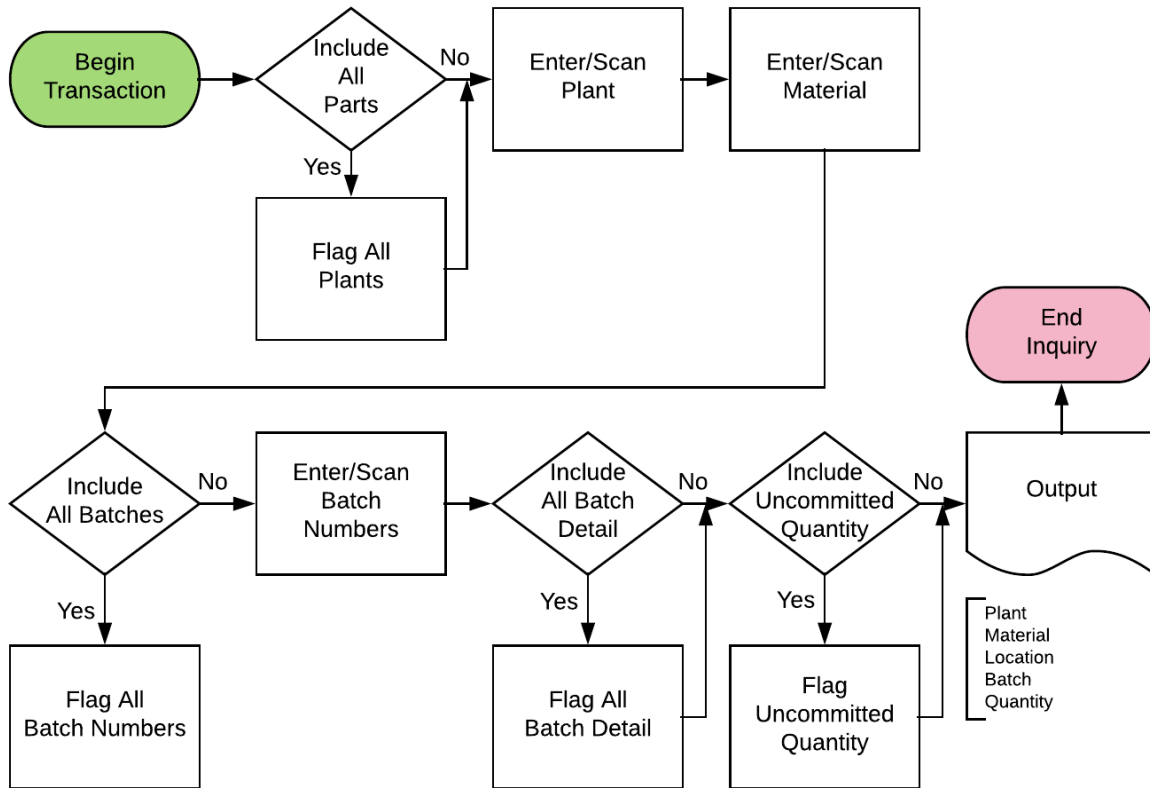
Begin Transaction

Include All Parts

No

Yes

Flag All Plants

Enter/Scan Plant

Enter/Scan Material

End Inquiry

Include All Batches

No

Yes

Flag All Batch Numbers

Enter/Scan Batch Numbers

Include All Batch Detail

No

Yes

Flag All Batch Detail

Include Uncommitted Quantity

No

Yes

Flag Uncommitted Quantity

Output

Plant
Material
Location
Batch
Quantity